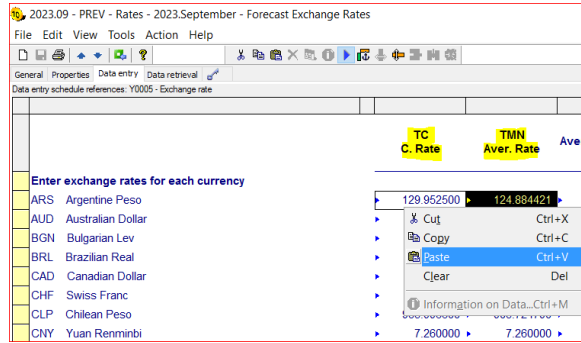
2023.09 - PREV - Rates - 2023.September - Forecast Exchange Rates

File Edit View Tools Action Help

General Properties Data entry Data retrieval

Data entry schedule references: Y0005 - Exchange rate

| | | TC C. Rate | TMN Aver. Rate | Ave |
|---|---|---|---|---|
| Enter exchange rates for each currency | | | | |
| ARS | Argentine Peso | 129.952500 | 124.884421 | |
| AUD | Australian Dollar | | | |
| BGN | Bulgarian Lev | | | |
| BRL | Brazilian Real | | | |
| CAD | Canadian Dollar | | | |
| CHF | Swiss Franc | | | |
| CLP | Chilean Peso | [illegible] | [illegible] | |
| CNY | Yuan Renminbi | 7.260000 | 7.260000 | |

Cut Ctrl+X
Copy Ctrl+C
Paste Ctrl+V
Clear Del
Information on Data... Ctrl+M